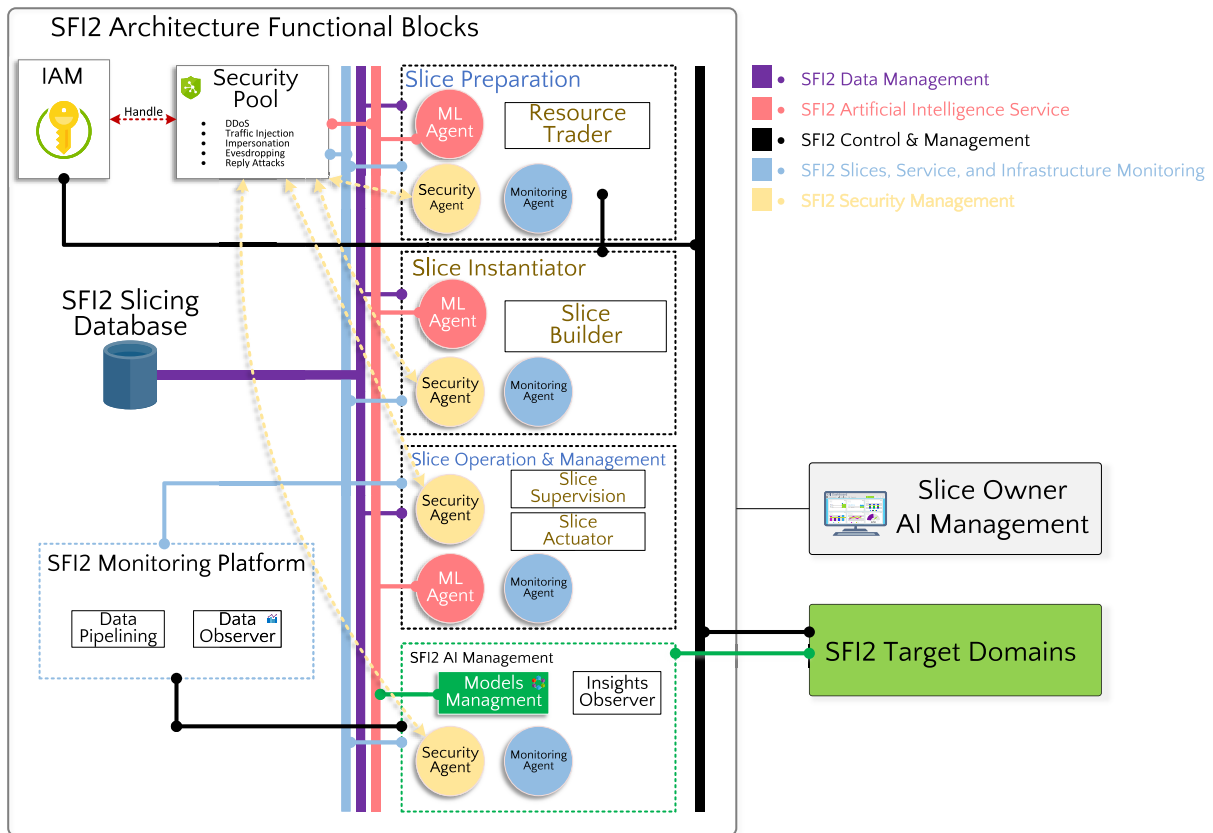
SFI2 Architecture Functional Blocks

IAM

Handle

Security Pool

- DDoS
- Traffic Injection
- Impersonation
- Evesdropping
- Reply Attacks

Slice Preparation

ML Agent

Resource Trader

Security Agent

Monitoring Agent

SFI2 Data Management
SFI2 Artificial Intelligence Service
SFI2 Control & Management
SFI2 Slices, Service, and Infrastructure Monitoring
SFI2 Security Management

Slice Instantiator

SFI2 Slicing Database

ML Agent

Slice Builder

Security Agent

Monitoring Agent

Slice Operation & Management

Security Agent

Slice Supervision

Slice Actuator

ML Agent

Monitoring Agent

Slice Owner AI Management

SFI2 Monitoring Platform

Data Pipelining

Data Observer

SFI2 AI Management

Models Managment

Insights Observer

Security Agent

Monitoring Agent

SFI2 Target Domains